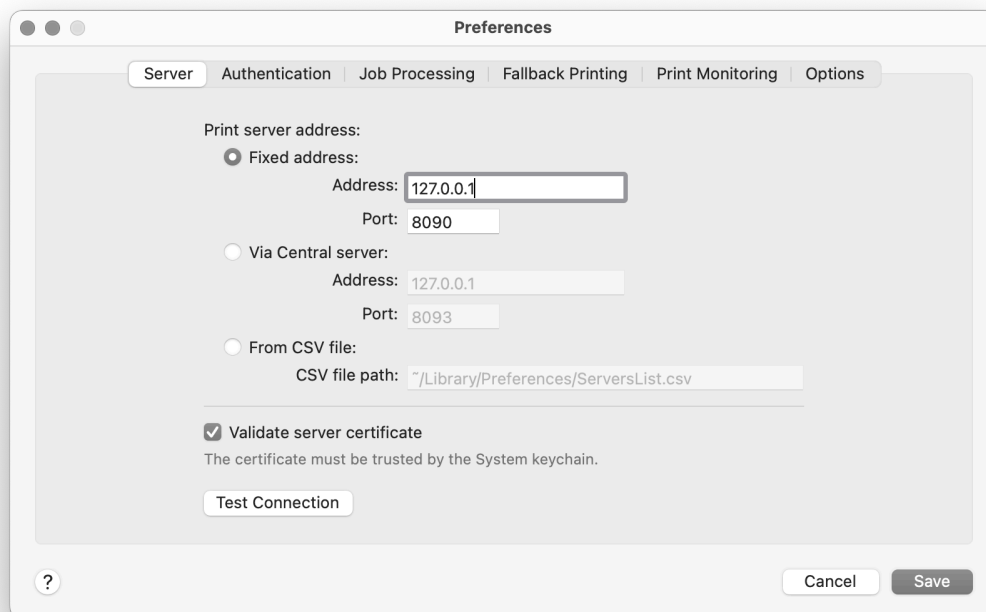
Preferences

Server | Authentication | Job Processing | Fallback Printing | Print Monitoring | Options

Print server address:

Fixed address:

Address: 127.0.0.1

Port: 8090

Via Central server:

Address: 127.0.0.1

Port: 8093

From CSV file:

CSV file path: ~/Library/Preferences/ServersList.csv

Validate server certificate

The certificate must be trusted by the System keychain.

Test Connection

?

Cancel

Save